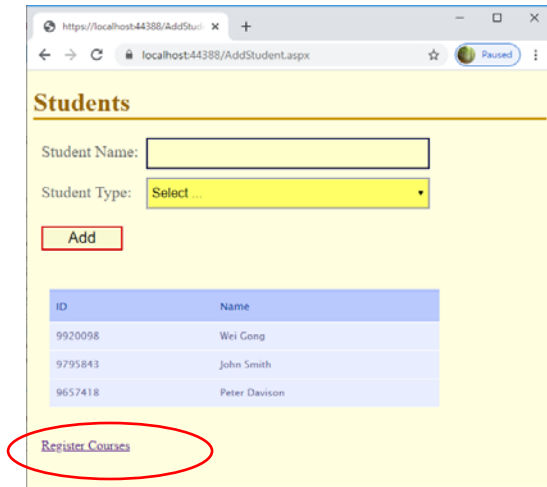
https://localhost:44388/AddStud
+
localhost:44388/AddStudent.aspx
Paused

Students

Student Name:
Student Type: Select ...

Add

| ID | Name |
|---|---|
| 9920098 | Wei Gong |
| 9795843 | John Smith |
| 9657418 | Peter Davison |

Register Courses